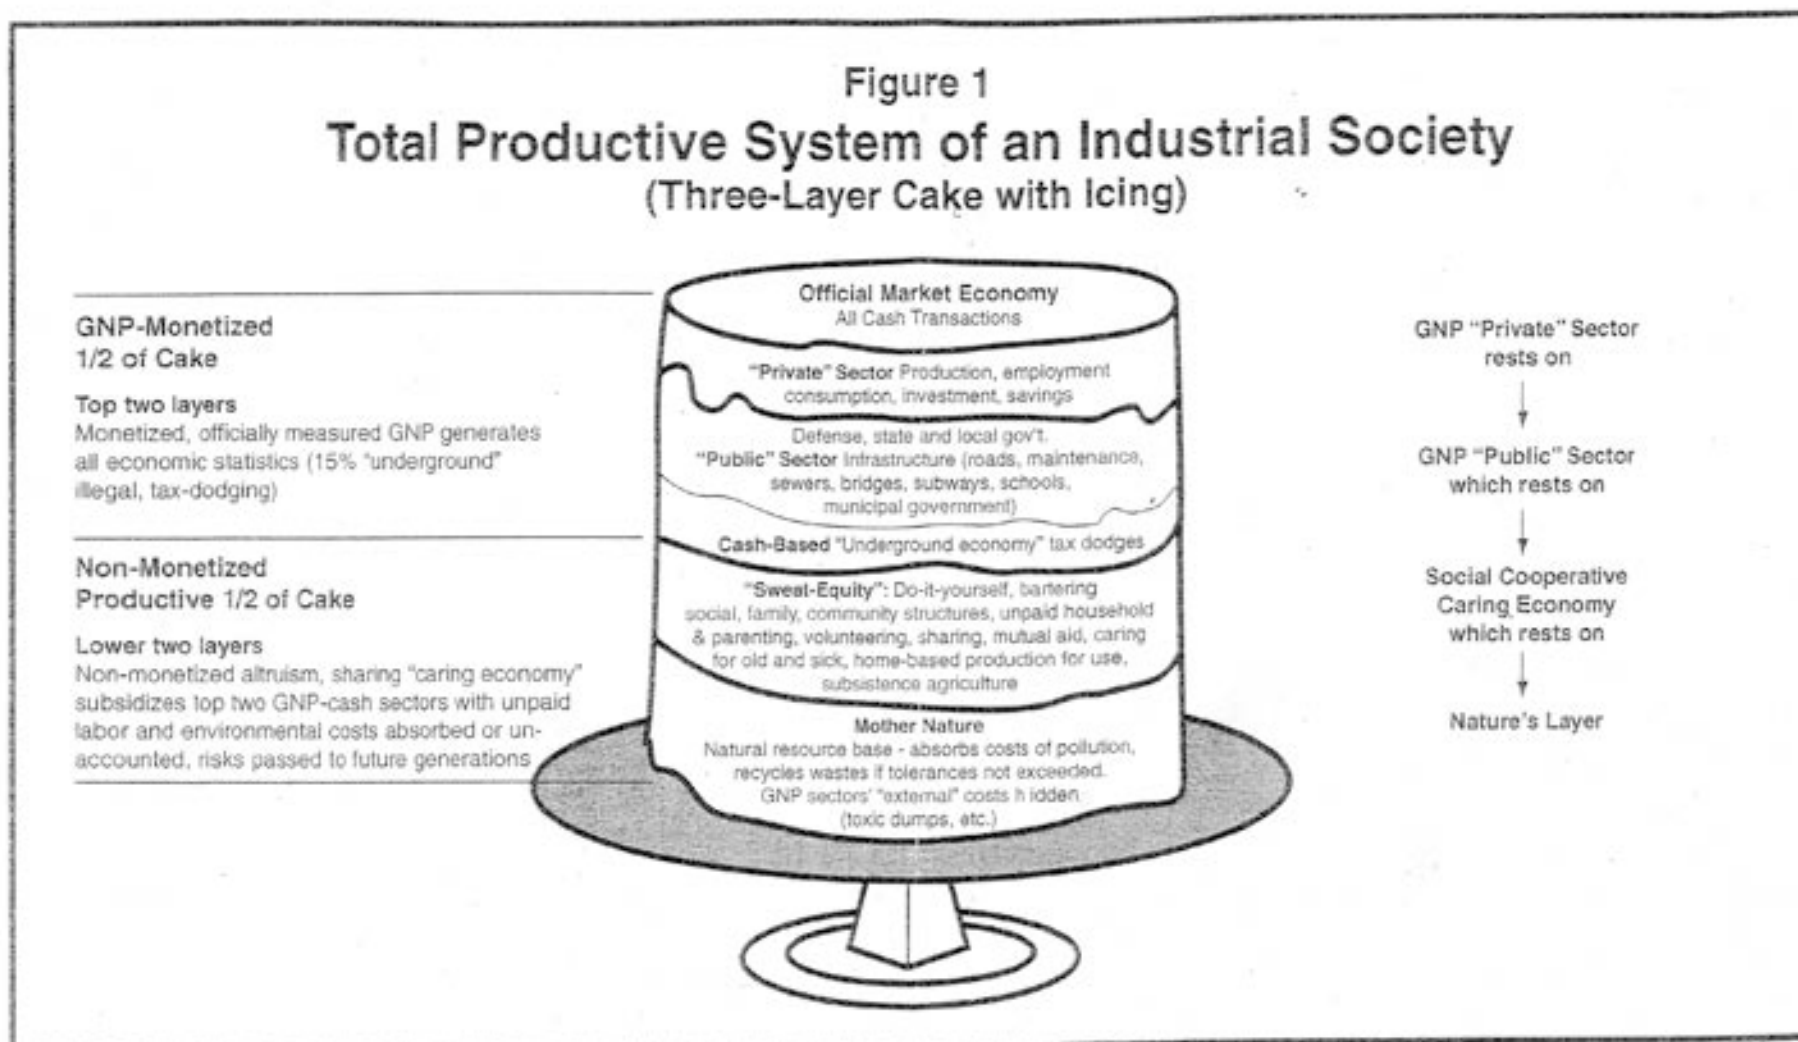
Figure 1
Total Productive System of an Industrial Society
(Three-Layer Cake with Icing)

GNP-Monetized
1/2 of Cake

Top two layers
Monetized, officially measured GNP generates all economic statistics (15% "underground" illegal, tax-dodging)

Non-Monetized
Productive 1/2 of Cake

Lower two layers
Non-monetized altruism, sharing "caring economy" subsidizes top two GNP-cash sectors with unpaid labor and environmental costs absorbed or unaccounted, risks passed to future generations

Official Market Economy
All Cash Transactions

"Private" Sector Production, employment consumption, investment, savings

Defense, state and local gov't.
"Public" Sector Infrastructure (roads, maintenance, sewers, bridges, subways, schools, municipal government)

Cash-Based "Underground economy" tax dodges

"Sweat-Equity": Do-it-yourself, bartering social, family, community structures, unpaid household & parenting, volunteering, sharing, mutual aid, caring for old and sick, home-based production for use, subsistence agriculture

Mother Nature
Natural resource base - absorbs costs of pollution, recycles wastes if tolerances not exceeded. GNP sectors' "external" costs h idden (toxic dumps, etc.)

GNP "Private" Sector rests on

GNP "Public" Sector which rests on

Social Cooperative Caring Economy which rests on

Nature's Layer